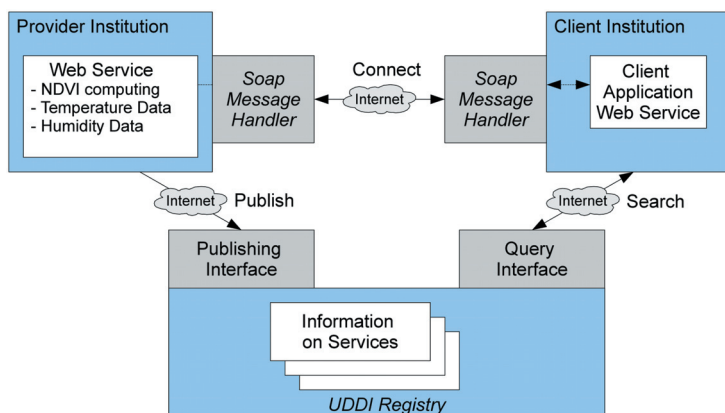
Provider Institution

Web Service
- NDVI computing
- Temperature Data
- Humidity Data

Soap Message Handler

Connect

Internet

Soap Message Handler

Client Institution

Client Application Web Service

Internet

Publish

Internet

Search

Publishing Interface

Query Interface

Information on Services

UDDI Registry